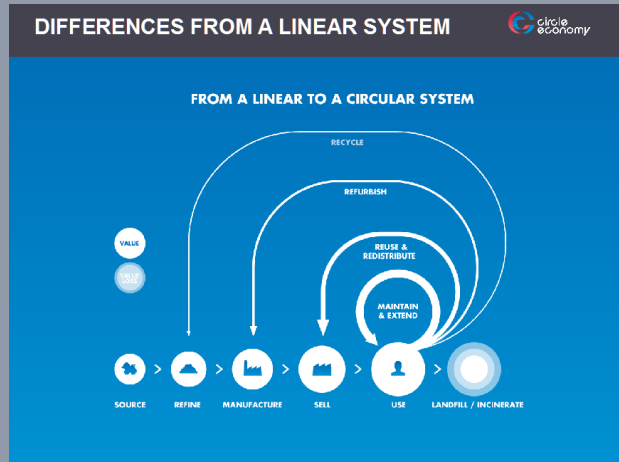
DIFFERENCES FROM A LINEAR SYSTEM

circle economy

FROM A LINEAR TO A CIRCULAR SYSTEM

RECYCLE

REFURBISH

VALUE

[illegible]

REUSE & REDISTRIBUTE

MAINTAIN & EXTEND

SOURCE > REFINE > MANUFACTURE > SELL > USE > LANDFILL / INCINERATE